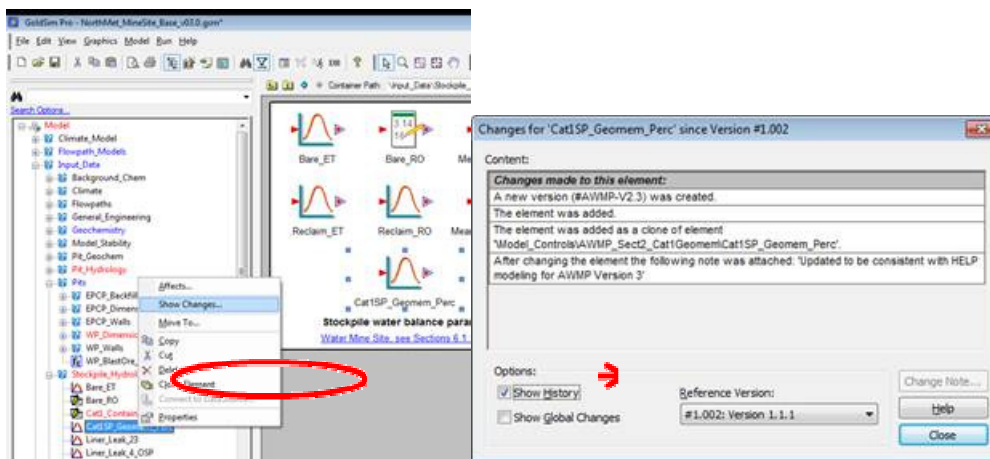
GoldSim Pro - NorthMet_MineSite_Base_v03.0.gsm*

File Edit View Graphics Model Run Help

Search Options...

Container Path: \Input_Data\Stockpile_

Model
Climate_Model
Flowpath_Models
Input_Data
Background_Chem
Climate
Flowpaths
General_Engineering
Geochemistry
Model_Stability
Pit_Geochem
Pit_Hydrology
Pits
EPCP_Backfill
EPCP_Dimensi
EPCP_Walls
WP_Dimensio
WP_Walls
WP_BlastOre
Stockpile_Hydrol
Bare_ET
Bare_RO
Cat1_Contain
Cat1SP_Geomem
Liner_Leak_23
Liner_Leak_4_OSP

Affects...
Show Changes...
Move To...
Copy
Cut
Delete
Clone Element
Connect to Link
Properties

Bare_ET
Bare_RO
Me
Reclaim_ET
Reclaim_RO
Mea
Cat1SP_Geomem_Perc
Stockpile water balance para
Water Mine Site, see Sections 6.1.

Changes for 'Cat1SP_Geomem_Perc' since Version #1.002

Content:

| Changes made to this element: |
|---|
| A new version (#AWMP-V2.3) was created. |
| The element was added. |
| The element was added as a clone of element '\Model_Controls\AWMP_Sect2_Cat1Geomem\Cat1SP_Geomem_Perc'. |
| After changing the element the following note was attached: 'Updated to be consistent with HELP modeling for AWMP Version 3' |

Options:
Show History
Show Global Changes
Reference Version:
#1.002: Version 1.1.1
Change Note...
Help
Close